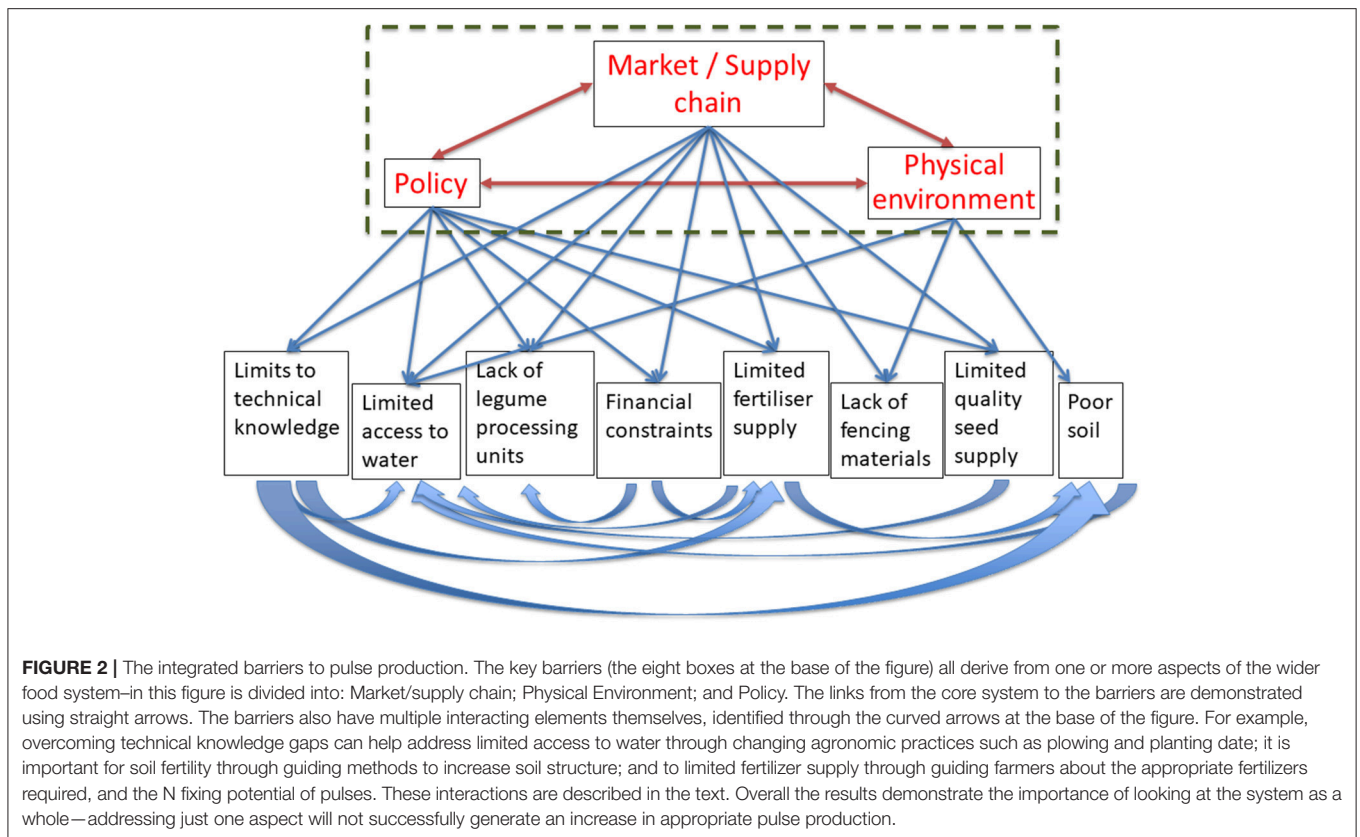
Market / Supply chain

Policy

Physical environment

Limits to technical knowledge

Limited access to water

Lack of legume processing units

Financial constraints

Limited fertiliser supply

Lack of fencing materials

Limited quality seed supply

Poor soil

**FIGURE 2 |** The integrated barriers to pulse production. The key barriers (the eight boxes at the base of the figure) all derive from one or more aspects of the wider food system–in this figure is divided into: Market/supply chain; Physical Environment; and Policy. The links from the core system to the barriers are demonstrated using straight arrows. The barriers also have multiple interacting elements themselves, identified through the curved arrows at the base of the figure. For example, overcoming technical knowledge gaps can help address limited access to water through changing agronomic practices such as plowing and planting date; it is important for soil fertility through guiding methods to increase soil structure; and to limited fertilizer supply through guiding farmers about the appropriate fertilizers required, and the N fixing potential of pulses. These interactions are described in the text. Overall the results demonstrate the importance of looking at the system as a whole—addressing just one aspect will not successfully generate an increase in appropriate pulse production.